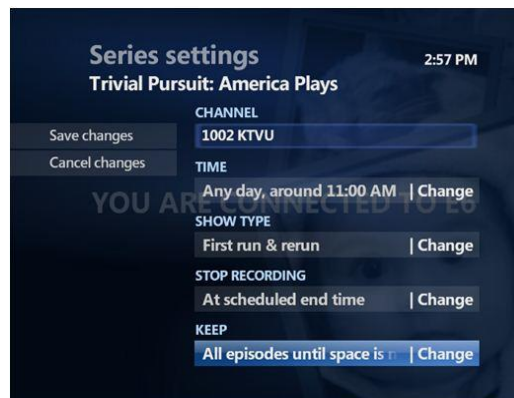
Series settings
2:57 PM
Trivial Pursuit: America Plays

Save changes
Cancel changes

CHANNEL
1002 KTVU

TIME
Any day, around 11:00 AM | Change

YOU ARE CONNECTED TO E6

SHOW TYPE
First run & rerun | Change

STOP RECORDING
At scheduled end time | Change

KEEP
All episodes until space is n | Change